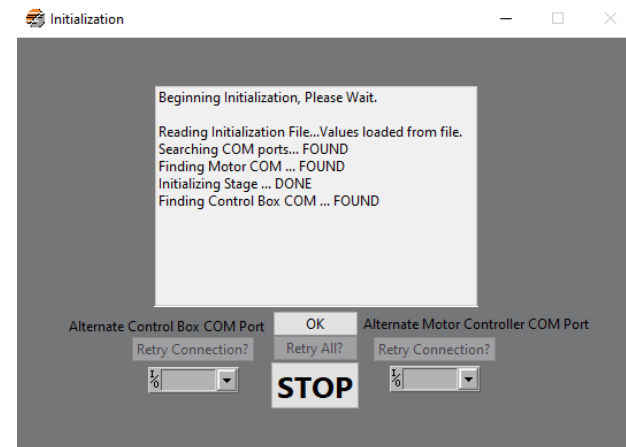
Initialization

Beginning Initialization, Please Wait.

Reading Initialization File...Values loaded from file.
Searching COM ports... FOUND
Finding Motor COM ... FOUND
Initializing Stage ... DONE
Finding Control Box COM ... FOUND

Alternate Control Box COM Port
OK
Alternate Motor Controller COM Port
Retry Connection?
Retry All?
Retry Connection?
I/O
STOP
I/O